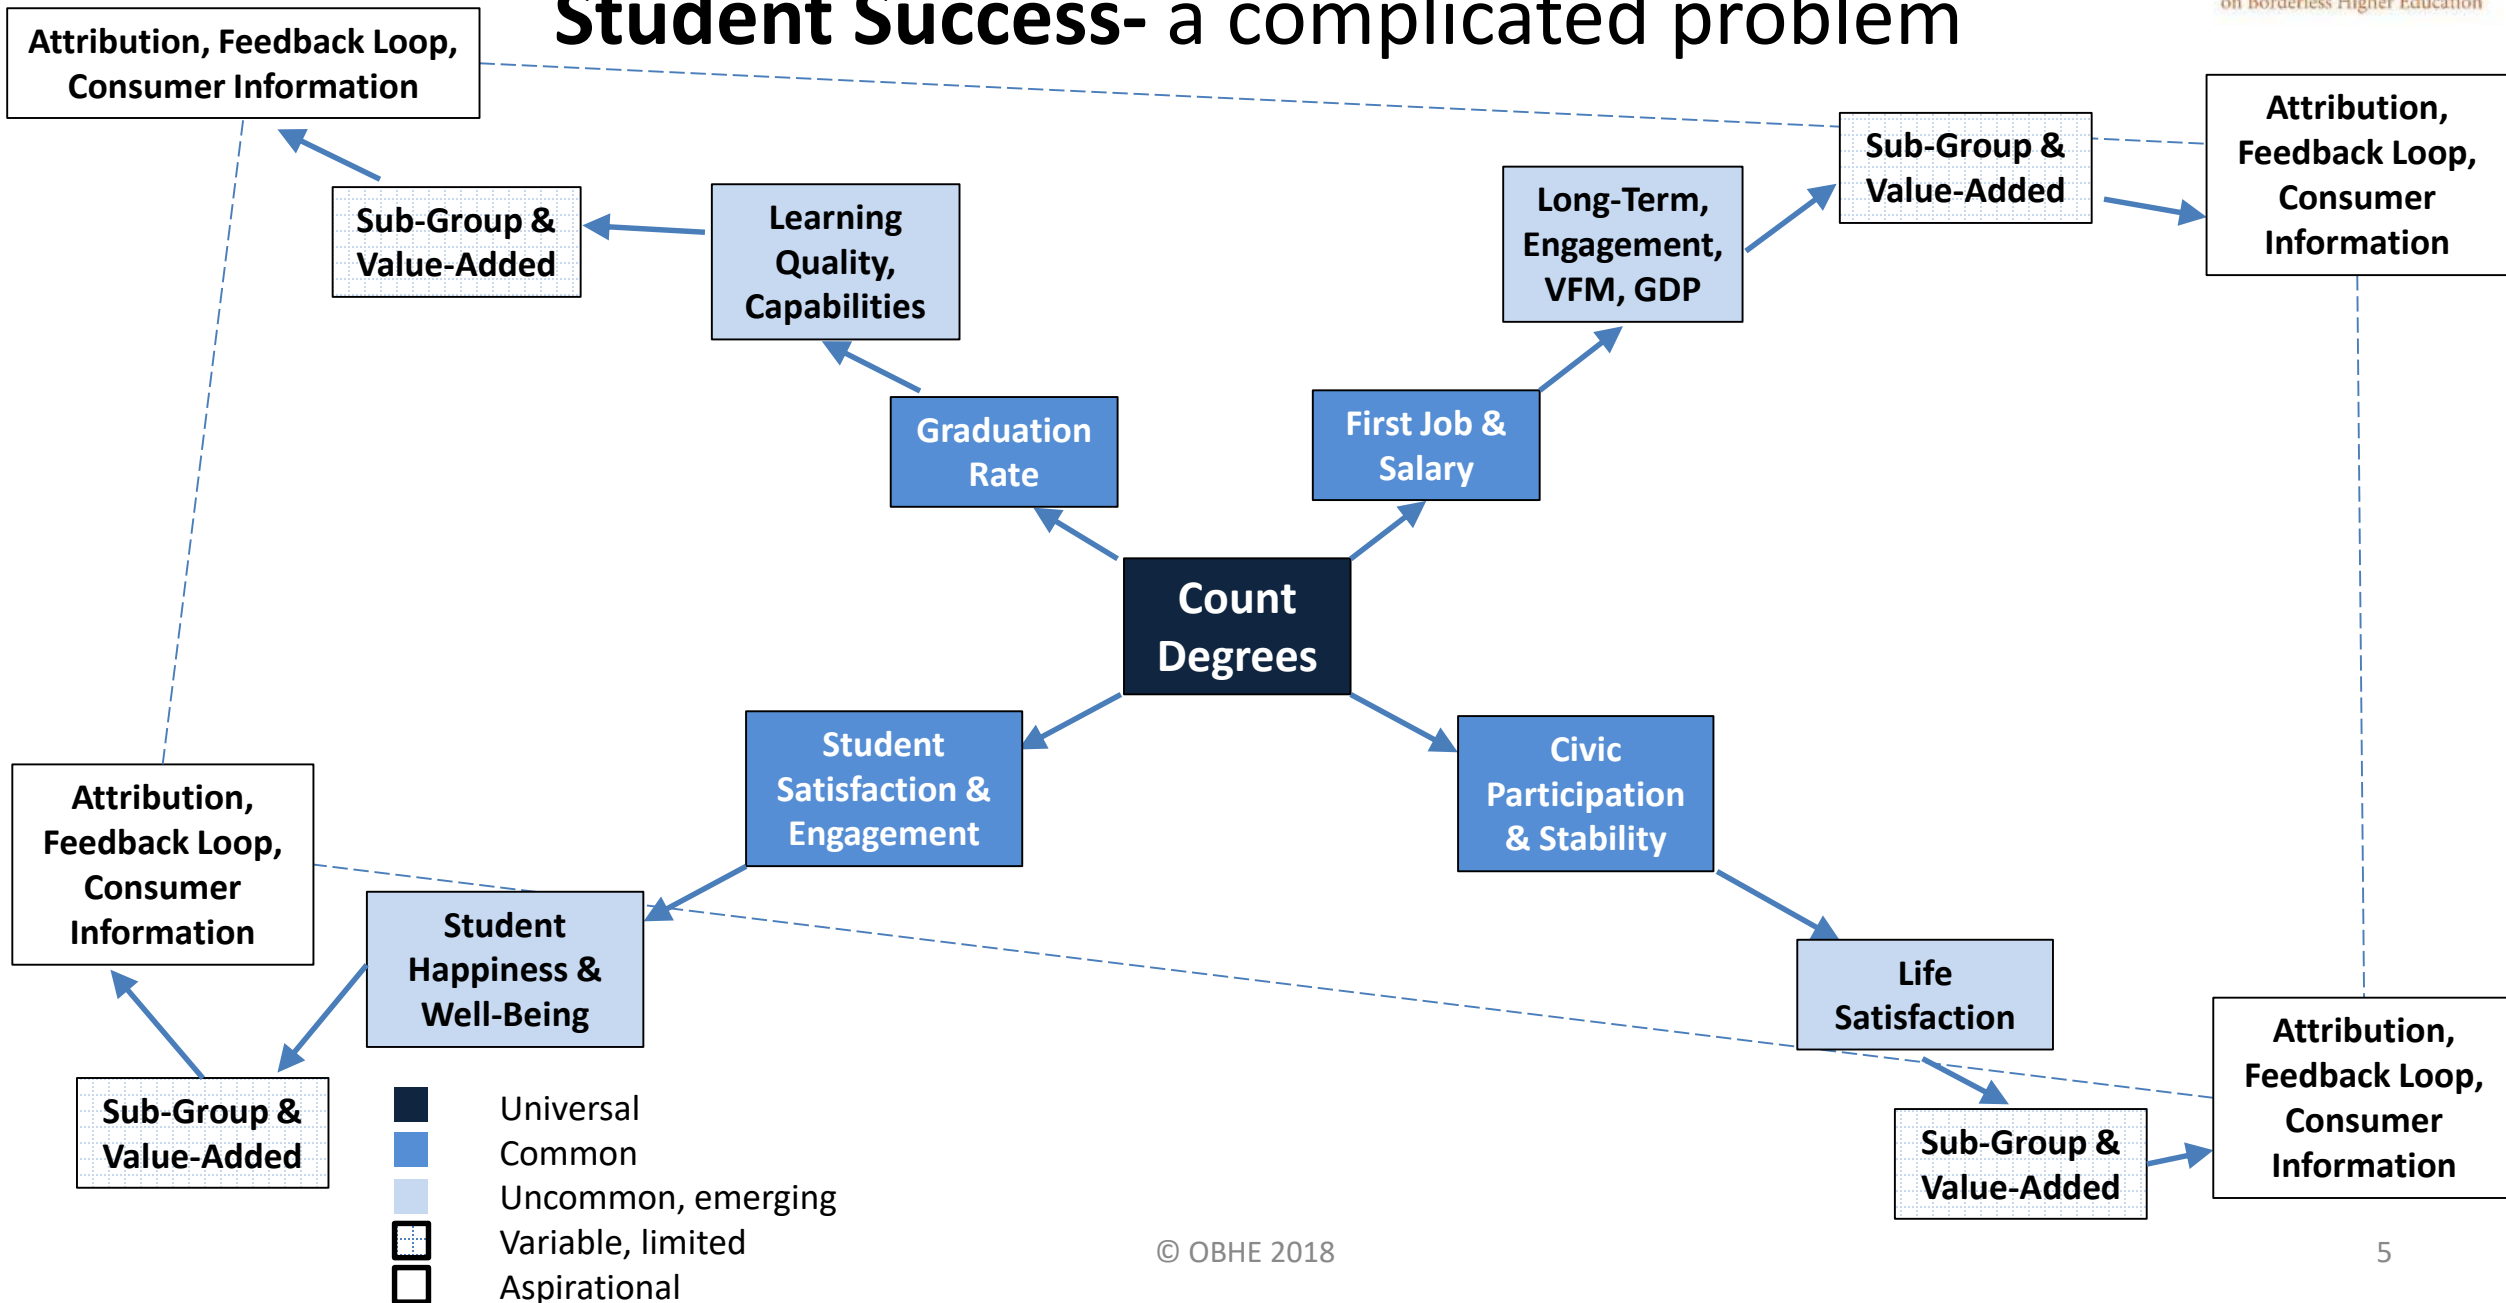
Student Success- a complicated problem

on Borderless Higher Education

Attribution, Feedback Loop, Consumer Information

Sub-Group & Value-Added

Learning Quality, Capabilities

Graduation Rate

Count Degrees

First Job & Salary

Long-Term, Engagement, VFM, GDP

Sub-Group & Value-Added

Attribution, Feedback Loop, Consumer Information

Student Satisfaction & Engagement

Civic Participation & Stability

Attribution, Feedback Loop, Consumer Information

Student Happiness & Well-Being

Life Satisfaction

Sub-Group & Value-Added

Sub-Group & Value-Added

Attribution, Feedback Loop, Consumer Information

Universal
Common
Uncommon, emerging
Variable, limited
Aspirational

© OBHE 2018

5